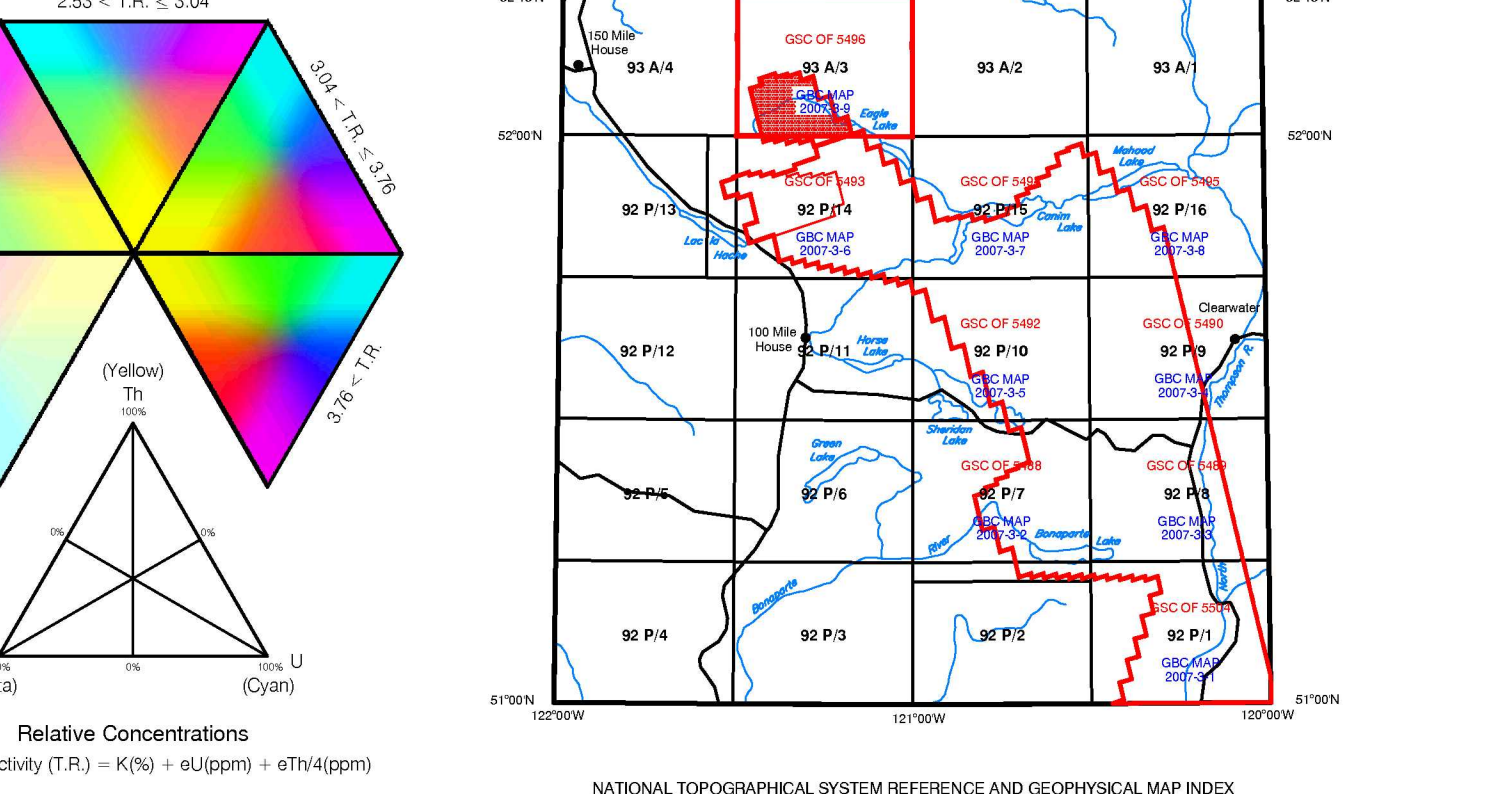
2.53 < T.R. ≤ 3.04

3.04 < T.R. ≤ 3.76

3.76 < T.R.

(Yellow)
Th
100%

0%
0%
0%
0%
100%
U
ta)
(Cyan)

Relative Concentrations
ctivity (T.R.) = K(%) + eU(ppm) + eTh/4(ppm)

150 Mile House
93 A/4
GSC OF 5496
93 A/3
GBC MAP 2007-3-9
Eagle Lake
93 A/2
93 A/1
52°00'N
52°00'N
Mahood Lake
92 P/13
GSC OF 5493
92 P/14
GBC MAP 2007-3-6
Lac la Hache
GSC OF 5491
92 P/15
Canim Lake
GBC MAP 2007-3-7
GSC OF 5495
92 P/16
GBC MAP 2007-3-8
Clearwater
92 P/12
100 Mile House
92 P/11
Horse Lake
GSC OF 5492
92 P/10
GBC MAP 2007-3-5
GSC OF 5490
92 P/9
GBC MAP 2007-3-4
Thompson R.
Sheridan Lake
Green Lake
92 P/5
92 P/6
GSC OF 5488
92 P/7
GBC MAP 2007-3-2
River
Bonaparte
Lake
GSC OF 5489
92 P/8
GBC MAP 2007-3-3
North
Bonaparte
92 P/4
92 P/3
92 P/2
GSC OF 5504
92 P/1
GBC MAP 2007-3-1
51°00'N
51°00'N
122°00'W
121°00'W
120°00'W

NATIONAL TOPOGRAPHICAL SYSTEM REFERENCE AND GEOPHYSICAL MAP INDEX